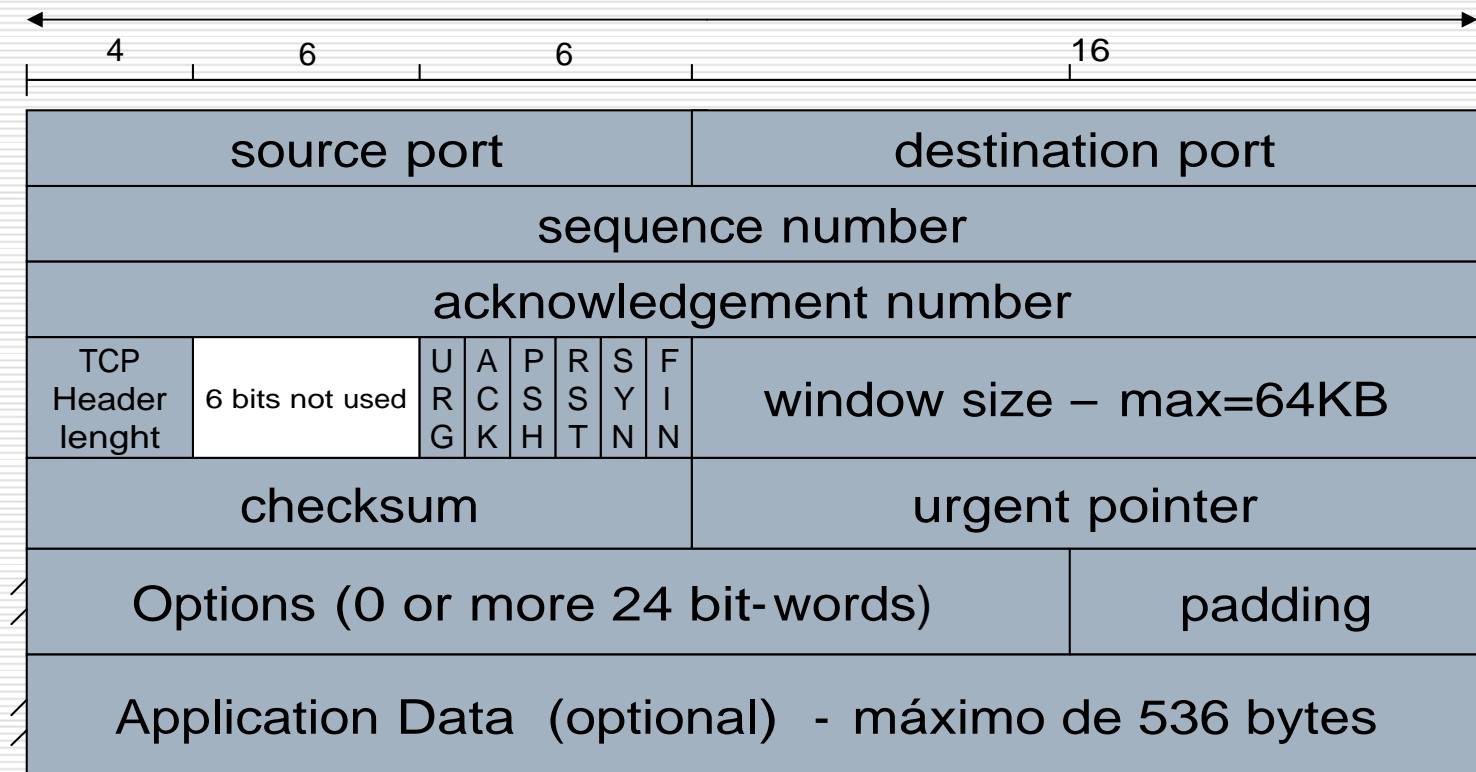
4 6 6 16

| source port | destination port |
|---|---|
| sequence number | |
| acknowledgement number | |

| TCP Header lenght | 6 bits not used | U R G | A C K | P S H | R S T | S Y N | F I N | window size – max=64KB |
|---|---|---|---|---|---|---|---|---|

| checksum | urgent pointer |
|---|---|

| Options (0 or more 24 bit-words) | padding |
|---|---|

Application Data (optional) - máximo de 536 bytes